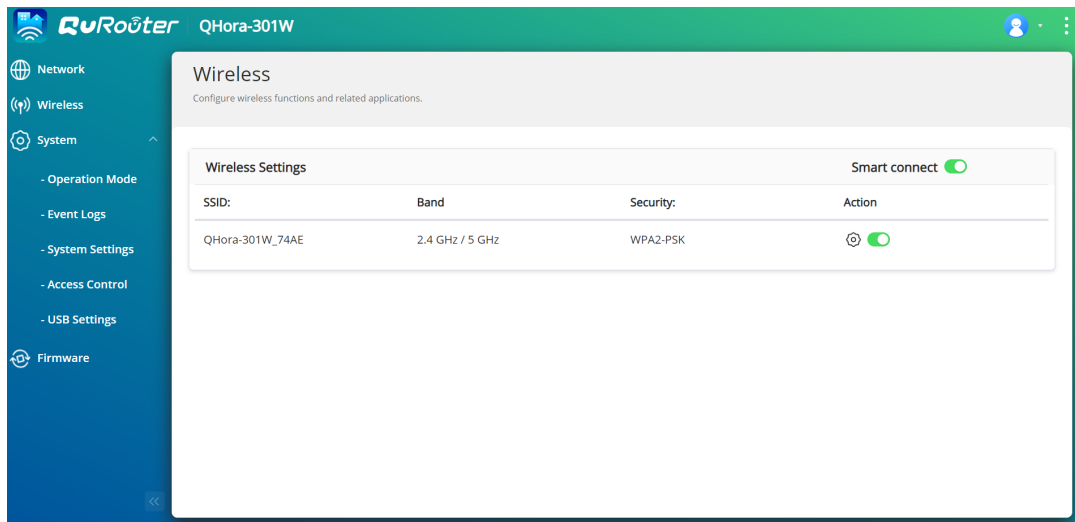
QuRouter QHora-301W

Network
Wireless
System
- Operation Mode
- Event Logs
- System Settings
- Access Control
- USB Settings
Firmware

Wireless
Configure wireless functions and related applications.

Wireless Settings
Smart connect

| SSID: | Band | Security: | Action |
|---|---|---|---|
| QHora-301W_74AE | 2.4 GHz / 5 GHz | WPA2-PSK | |